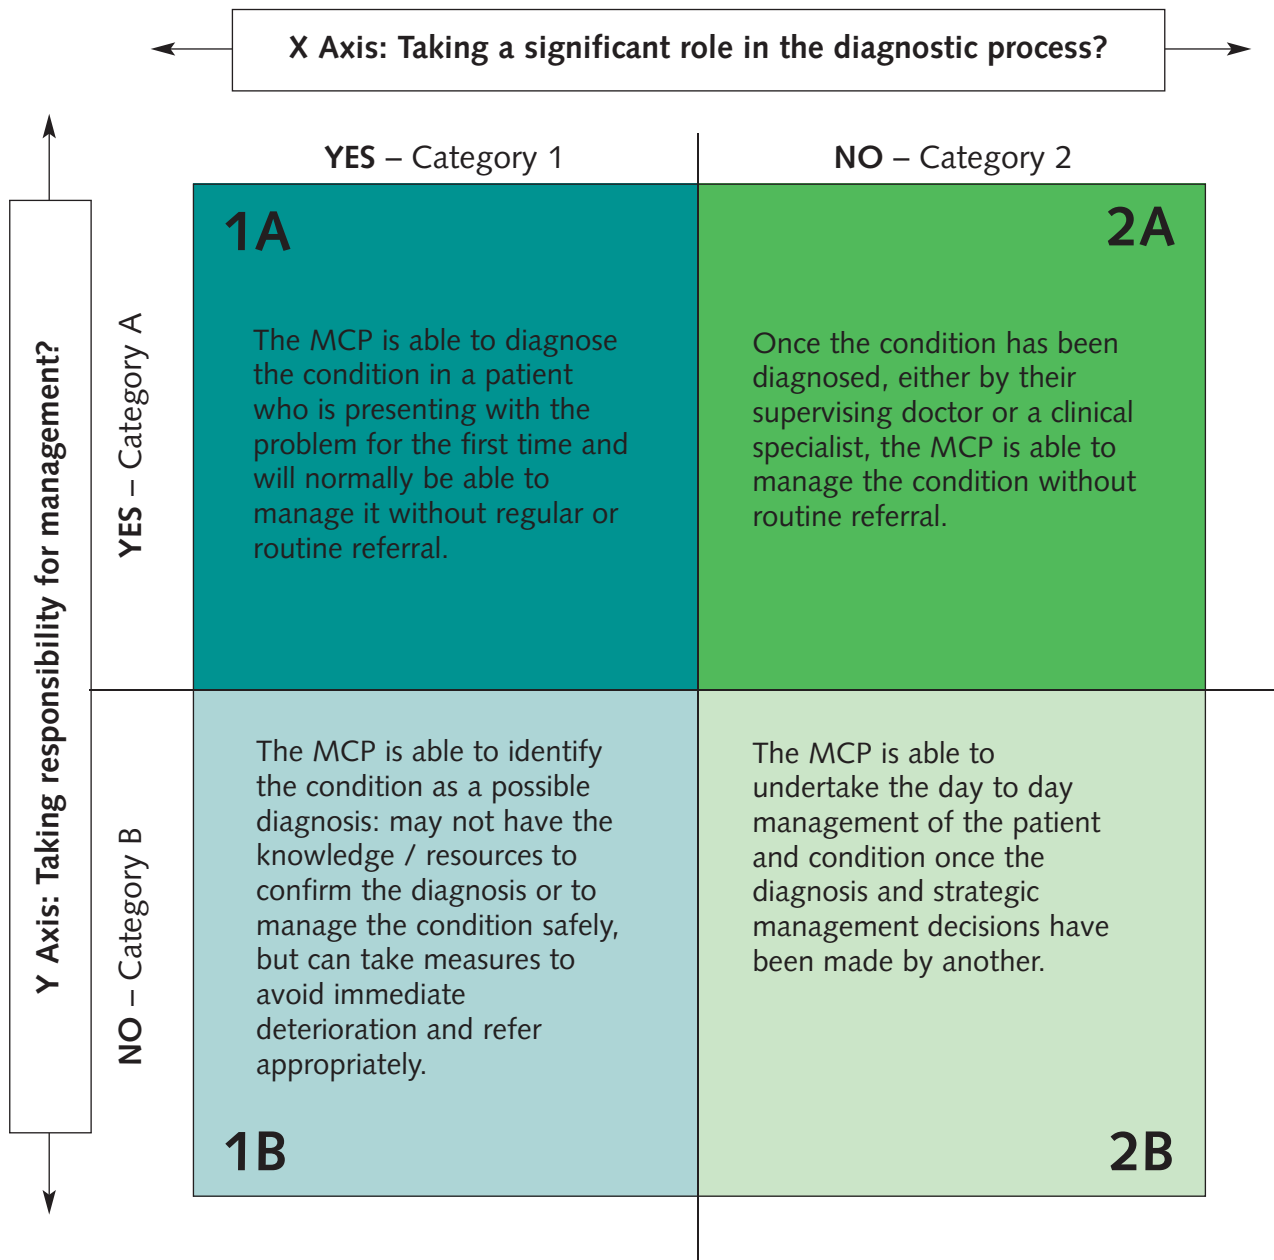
X Axis: Taking a significant role in the diagnostic process?

Y Axis: Taking responsibility for management?

YES – Category 1

NO – Category 2

YES – Category A

NO – Category B

1A

The MCP is able to diagnose the condition in a patient who is presenting with the problem for the first time and will normally be able to manage it without regular or routine referral.

2A

Once the condition has been diagnosed, either by their supervising doctor or a clinical specialist, the MCP is able to manage the condition without routine referral.

The MCP is able to identify the condition as a possible diagnosis: may not have the knowledge / resources to confirm the diagnosis or to manage the condition safely, but can take measures to avoid immediate deterioration and refer appropriately.

1B

The MCP is able to undertake the day to day management of the patient and condition once the diagnosis and strategic management decisions have been made by another.

2B